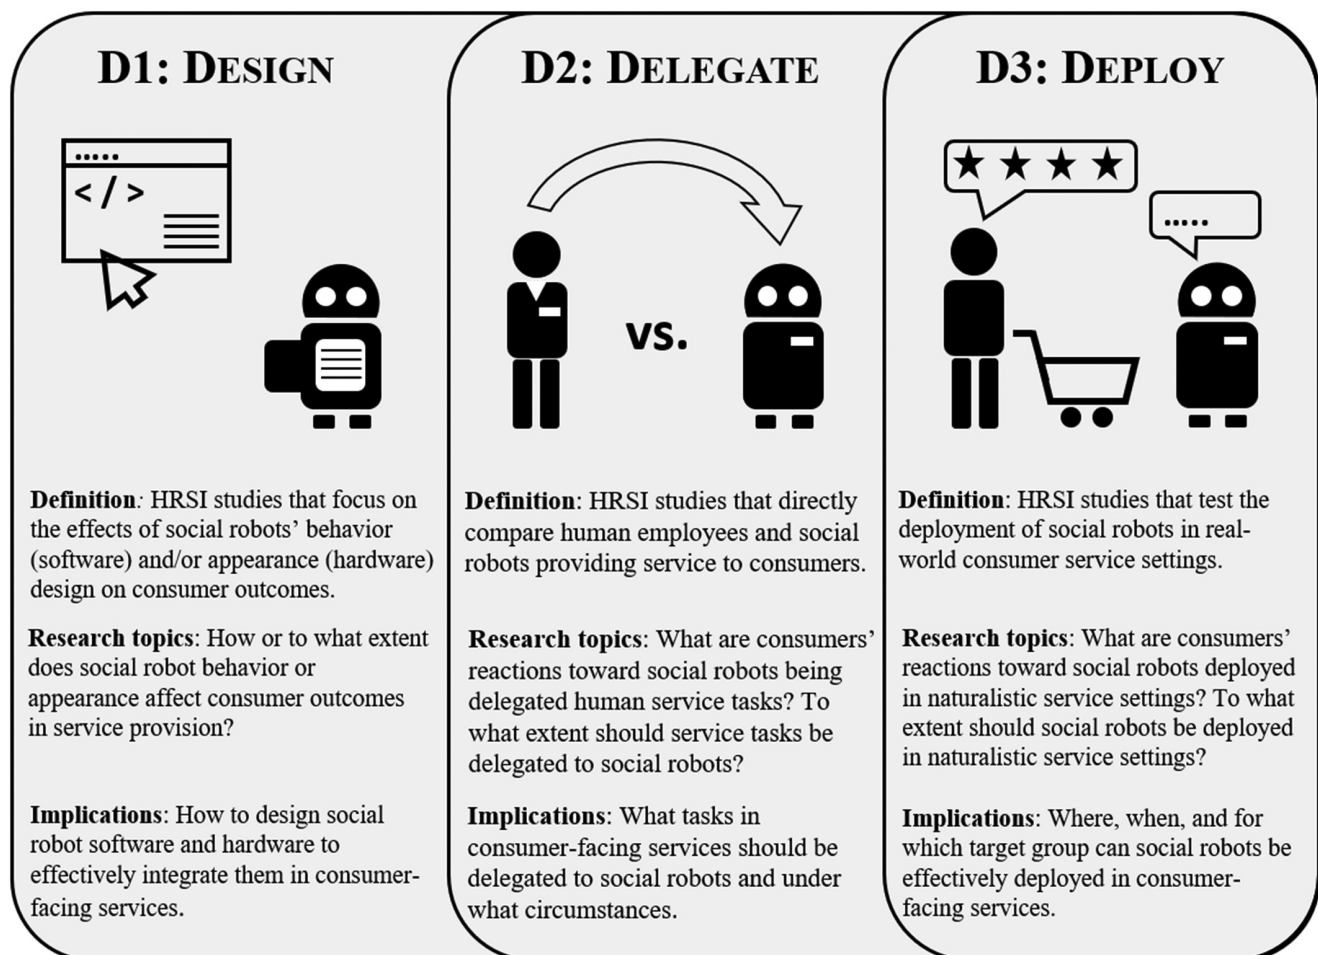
D1: DESIGN

..... </>

Definition: HRSI studies that focus on the effects of social robots' behavior (software) and/or appearance (hardware) design on consumer outcomes.

Research topics: How or to what extent does social robot behavior or appearance affect consumer outcomes in service provision?

Implications: How to design social robot software and hardware to effectively integrate them in consumer-facing services.

D2: DELEGATE

VS.

Definition: HRSI studies that directly compare human employees and social robots providing service to consumers.

Research topics: What are consumers' reactions toward social robots being delegated human service tasks? To what extent should service tasks be delegated to social robots?

Implications: What tasks in consumer-facing services should be delegated to social robots and under what circumstances.

D3: DEPLOY

.....

Definition: HRSI studies that test the deployment of social robots in real-world consumer service settings.

Research topics: What are consumers' reactions toward social robots deployed in naturalistic service settings? To what extent should social robots be deployed in naturalistic service settings?

Implications: Where, when, and for which target group can social robots be effectively deployed in consumer-facing services.